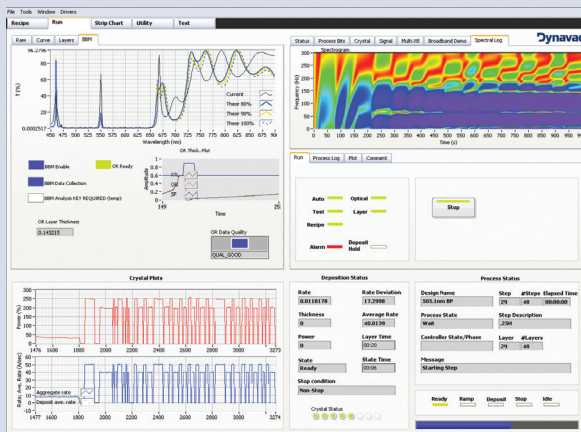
File Tools Window Drivers

Recipe | Run | Strip Chart | Utility | Text

Raw | Curve | Layers | BBM

Status | Process Bits | Crystal | Signal | Multi-Xtl | Broadband Demo | Spectral Log

Dynavac

96.2%

T (%)

0.0002517

450 475 500 525 550 575 600 625 650 675 700 725 750 775 800 825 850 875 900

Wavelength (nm)

Current
Theor 80%
Theor 90%
Theor 100%

Spectrogram

Frequency (Hz)

Time (s)

OR Thsh. Plot

BBM Enable

OR Ready

BBM Data Collection

BBM Analysis KEY REQUIRED (temp)

Amplitude

149

Time

25

OR Layer Thickness

0.143215

OR Data Quality

QUAL_GOOD

Run | Process Log | Plot | Comment

Auto
Test
Recipe
Alarm

Optical
Layer
Deposit Hold

Stop

Crystal Plots

Power (%)

300
250
200
150
100
50
0

1476 1600 1800 2000 2200 2400 2600 2800 3000 3273

Rate, Ave. Rate (A/sec)

Aggregate rate
Deposit ave. rate

1477 1600 1800 2000 2200 2400 2600 2800 3000 3274

Deposition Status

Rate
0.0118178

Rate Deviation
17.2998

Thickness
0

Average Rate
48.0139

Power
0

Layer Time
00:20

State
Ready

State Time
00:06

Stop condition
Non-Stop

Crystal Status

Process Status

Design Name
505.1nm BP

Step
29

#Steps
48

Elapsed Time

Process State
Wait

Step Description
.25H

Controller State/Phase

Layer
29

#Layers
48

Message
Starting Step

Ready | Ramp | Deposit | Stop | Idle